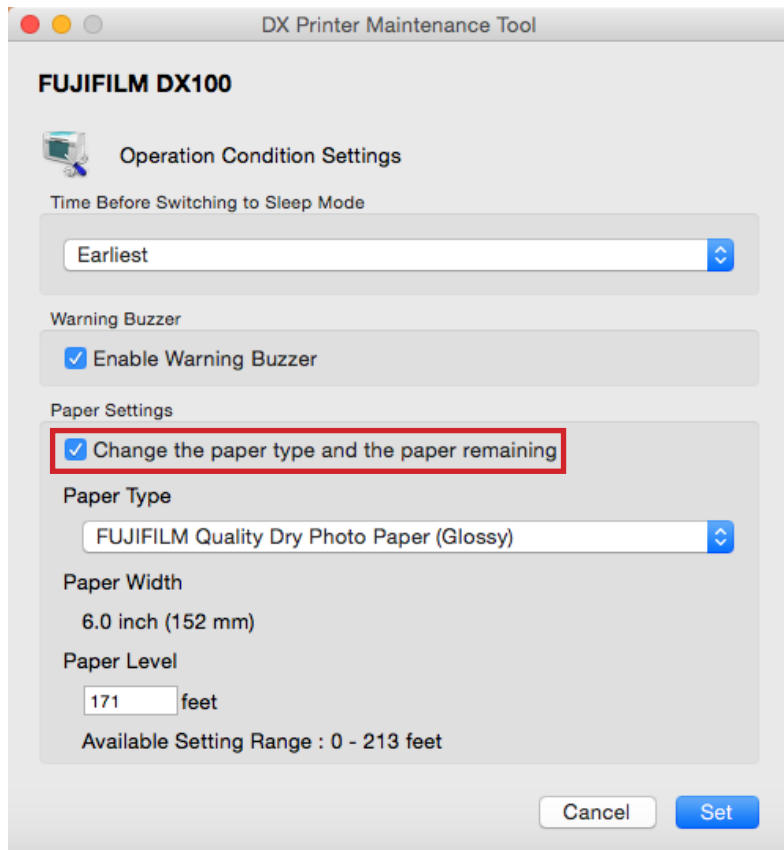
DX Printer Maintenance Tool

FUJIFILM DX100

Operation Condition Settings

Time Before Switching to Sleep Mode

Earliest

Warning Buzzer

Enable Warning Buzzer

Paper Settings

Change the paper type and the paper remaining

Paper Type

FUJIFILM Quality Dry Photo Paper (Glossy)

Paper Width

6.0 inch (152 mm)

Paper Level

171 feet

Available Setting Range : 0 - 213 feet

Cancel

Set